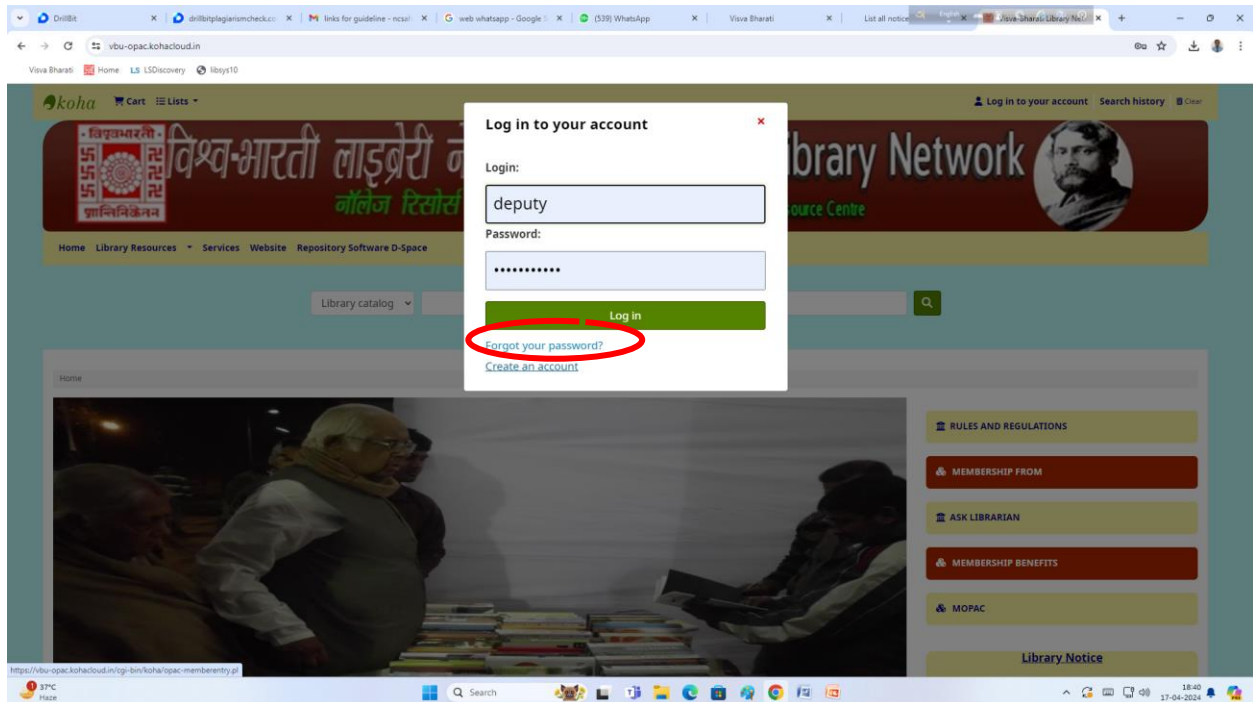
DrillBit × drillbitplagiarismcheck.co × links for guideline - ncsd × web whatsapp - Google × (539) WhatsApp × Visva Bharati × List all notice × Visva-Bharati Library Net × +

vbu-opac.kohacloud.in

Visva Bharati Home LS LSDiscovery libsys10

koha Cart Lists

Log in to your account Search history Clear

विश्वभारती शान्तिनिकेतन

विश्व-भारती लाइब्रेरी न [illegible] Library Network

नॉलेज रिसोर्स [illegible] ource Centre

Home Library Resources Services Website Repository Software D-Space

Library catalog

Home

Log in to your account ×

Login:

deputy

Password:

••••••••••••

Log in

Forgot your password?

Create an account

RULES AND REGULATIONS

MEMBERSHIP FROM

ASK LIBRARIAN

MEMBERSHIP BENEFITS

MOPAC

Library Notice

https://vbu-opac.kohacloud.in/cgi-bin/koha/opac-memberentry.pl

37°C Haze

Search

18:40 17-04-2024